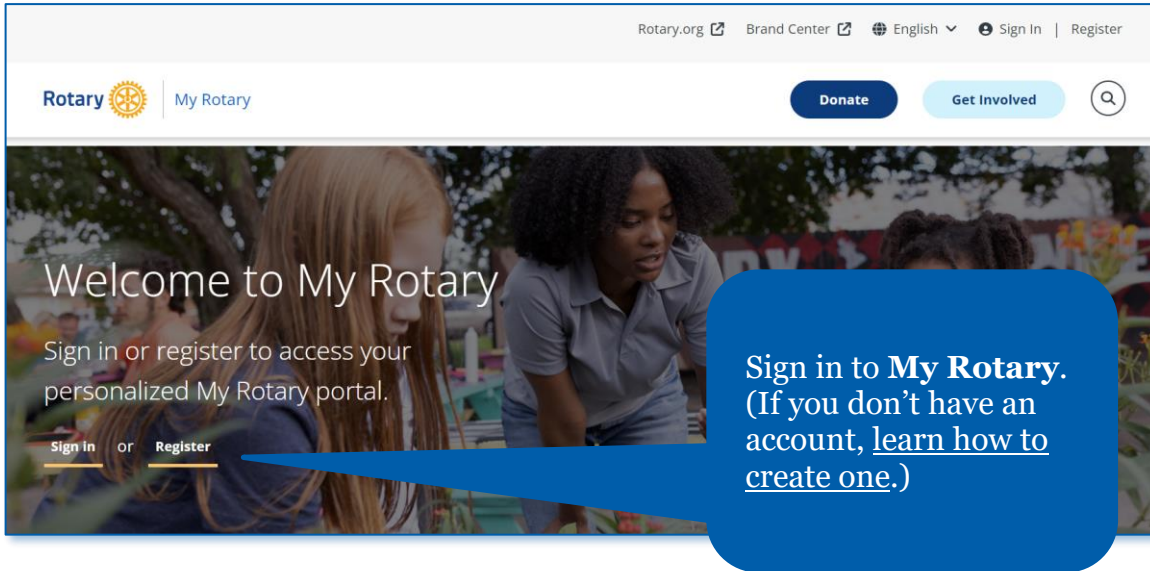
Rotary.org Brand Center English Sign In | Register

Rotary | My Rotary

Donate Get Involved

Welcome to My Rotary

Sign in or register to access your personalized My Rotary portal.

Sign in or Register

Sign in to **My Rotary**. (If you don’t have an account, learn how to create one.)